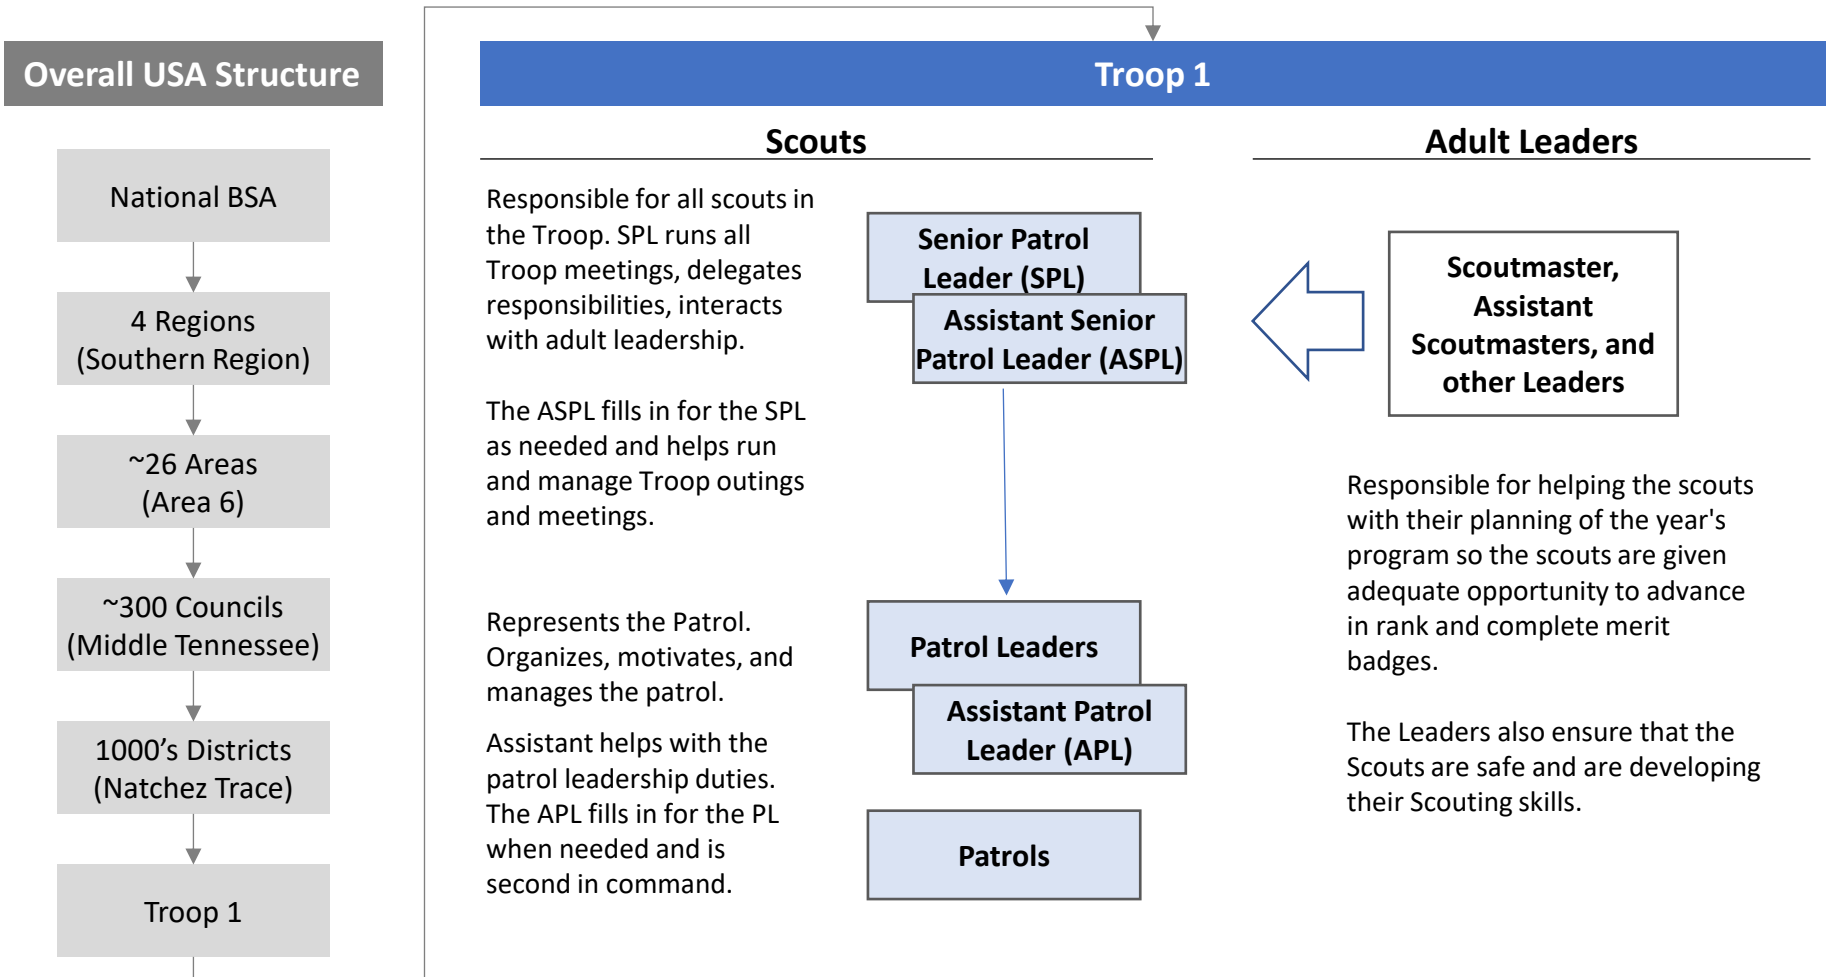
Overall USA Structure

National BSA

4 Regions (Southern Region)

~26 Areas (Area 6)

~300 Councils (Middle Tennessee)

1000's Districts (Natchez Trace)

Troop 1

Troop 1

Scouts

Adult Leaders

Responsible for all scouts in the Troop. SPL runs all Troop meetings, delegates responsibilities, interacts with adult leadership.

Senior Patrol Leader (SPL)

Assistant Senior Patrol Leader (ASPL)

Scoutmaster, Assistant Scoutmasters, and other Leaders

The ASPL fills in for the SPL as needed and helps run and manage Troop outings and meetings.

Responsible for helping the scouts with their planning of the year's program so the scouts are given adequate opportunity to advance in rank and complete merit badges.

Represents the Patrol. Organizes, motivates, and manages the patrol.

Patrol Leaders

Assistant Patrol Leader (APL)

Assistant helps with the patrol leadership duties. The APL fills in for the PL when needed and is second in command.

The Leaders also ensure that the Scouts are safe and are developing their Scouting skills.

Patrols